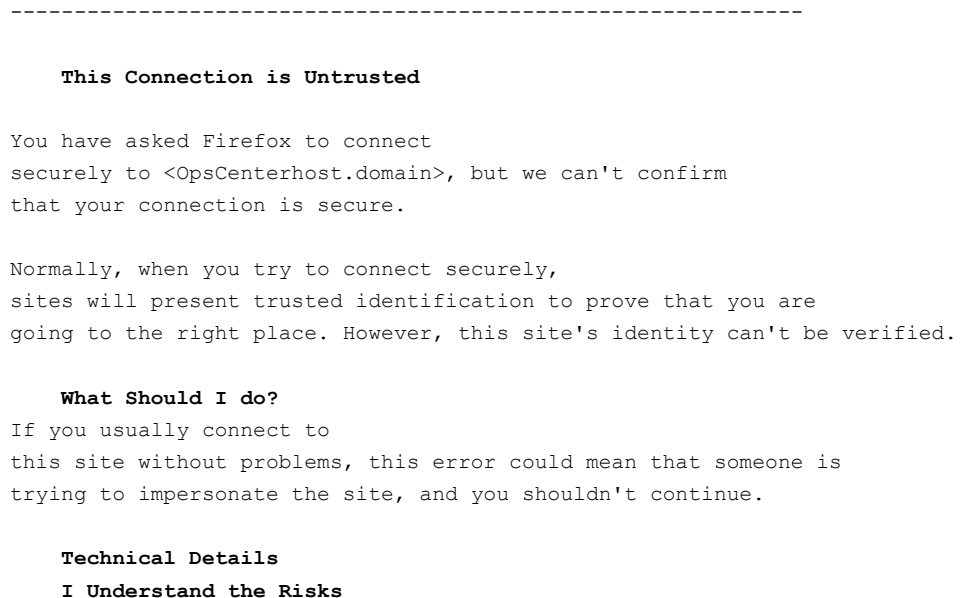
----------------------------------------------------------------

**This Connection is Untrusted**

You have asked Firefox to connect securely to <OpsCenterhost.domain>, but we can't confirm that your connection is secure.

Normally, when you try to connect securely, sites will present trusted identification to prove that you are going to the right place. However, this site's identity can't be verified.

**What Should I do?**
If you usually connect to this site without problems, this error could mean that someone is trying to impersonate the site, and you shouldn't continue.

**Technical Details**
**I Understand the Risks**